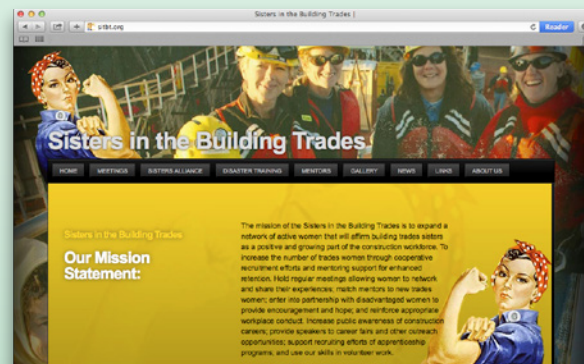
Sisters in the Building Trades |

sibt.org

Reader

Sisters in the Building Trades

HOME
MEETINGS
SISTERS ALLIANCE
DISASTER TRAINING
MENTORS
GALLERY
NEWS
LINKS
ABOUT US

Sisters in the Building Trades

Our Mission Statement:

The mission of the Sisters in the Building Trades is to expand a network of active women that will affirm building trades sisters as a positive and growing part of the construction workforce. To increase the number of trades women through cooperative recruitment efforts and mentoring support for enhanced retention. Hold regular meetings allowing women to network and share their experiences; match mentors to new trades women; enter into partnership with disadvantaged women to provide encouragement and hope; and reinforce appropriate workplace conduct. Increase public awareness of construction careers; provide speakers to career fairs and other outreach opportunities; support recruiting efforts of apprenticeship programs; and use our skills in volunteer work.